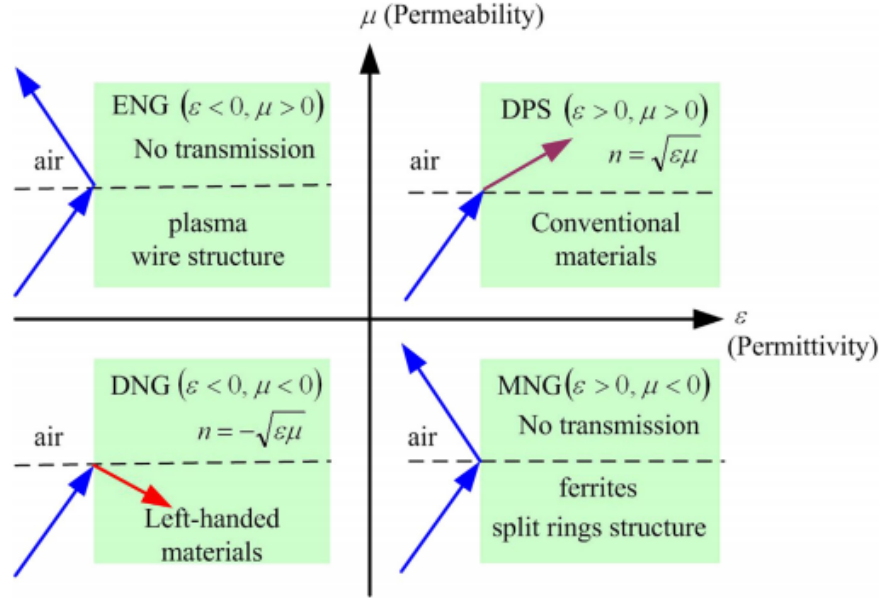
$\mu$ (Permeability)

air

ENG $(\varepsilon < 0, \mu > 0)$

No transmission

plasma
wire structure

air

DPS $(\varepsilon > 0, \mu > 0)$

$n = \sqrt{\varepsilon\mu}$

Conventional materials

$\varepsilon$
(Permittivity)

air

DNG $(\varepsilon < 0, \mu < 0)$

$n = -\sqrt{\varepsilon\mu}$

Left-handed materials

air

MNG $(\varepsilon > 0, \mu < 0)$

No transmission

ferrites
split rings structure